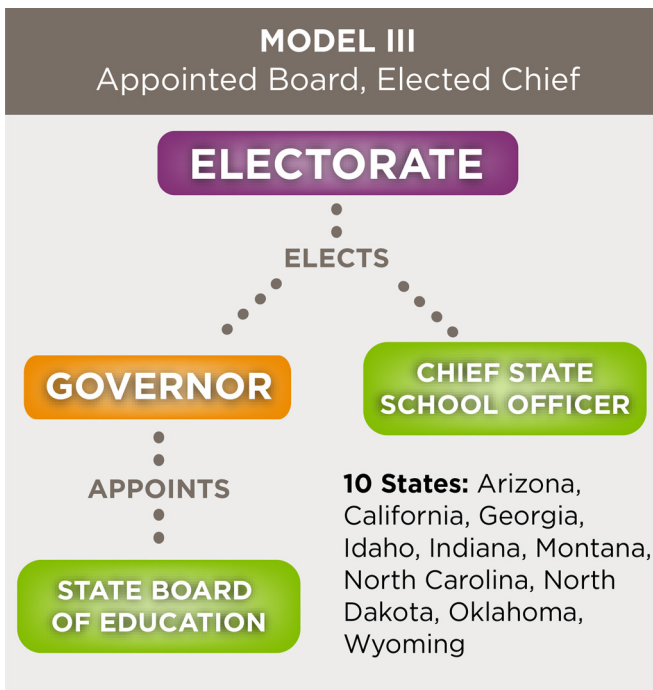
MODEL III
Appointed Board, Elected Chief

ELECTORATE

ELECTS

GOVERNOR

CHIEF STATE SCHOOL OFFICER

APPOINTS

STATE BOARD OF EDUCATION

10 States: Arizona, California, Georgia, Idaho, Indiana, Montana, North Carolina, North Dakota, Oklahoma, Wyoming